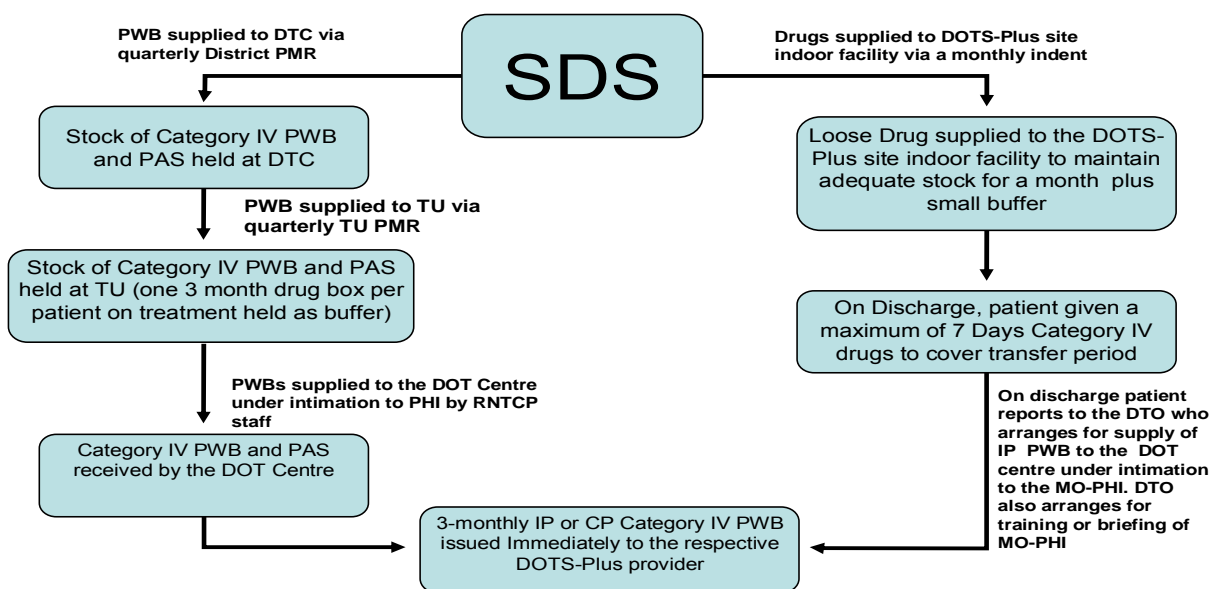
SDS

PWB supplied to DTC via quarterly District PMR

Stock of Category IV PWB and PAS held at DTC

PWB supplied to TU via quarterly TU PMR

Stock of Category IV PWB and PAS held at TU (one 3 month drug box per patient on treatment held as buffer)

PWBs supplied to the DOT Centre under intimation to PHI by RNTCP staff

Category IV PWB and PAS received by the DOT Centre

Drugs supplied to DOTS-Plus site indoor facility via a monthly indent

Loose Drug supplied to the DOTS-Plus site indoor facility to maintain adequate stock for a month plus small buffer

On Discharge, patient given a maximum of 7 Days Category IV drugs to cover transfer period

On discharge patient reports to the DTO who arranges for supply of IP PWB to the DOT centre under intimation to the MO-PHI. DTO also arranges for training or briefing of MO-PHI

3-monthly IP or CP Category IV PWB issued Immediately to the respective DOTS-Plus provider